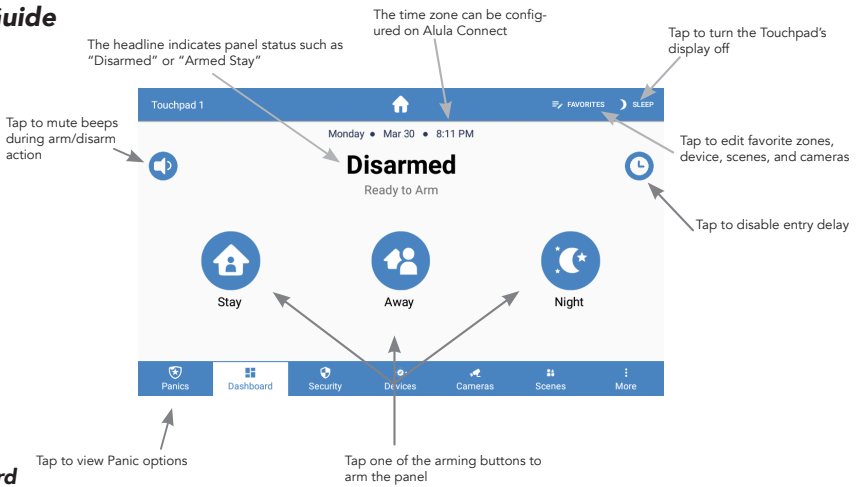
uide

The time zone can be configured on Alula Connect

Tap to turn the Touchpad's display off

The headline indicates panel status such as "Disarmed" or "Armed Stay"

Tap to mute beeps during arm/disarm action

Touchpad 1

FAVORITES SLEEP

Monday • Mar 30 • 8:11 PM

Disarmed

Ready to Arm

Tap to edit favorite zones, device, scenes, and cameras

Tap to disable entry delay

Stay

Away

Night

Panics Dashboard Security Devices Cameras Scenes More

Tap to view Panic options

Tap one of the arming buttons to arm the panel

rd